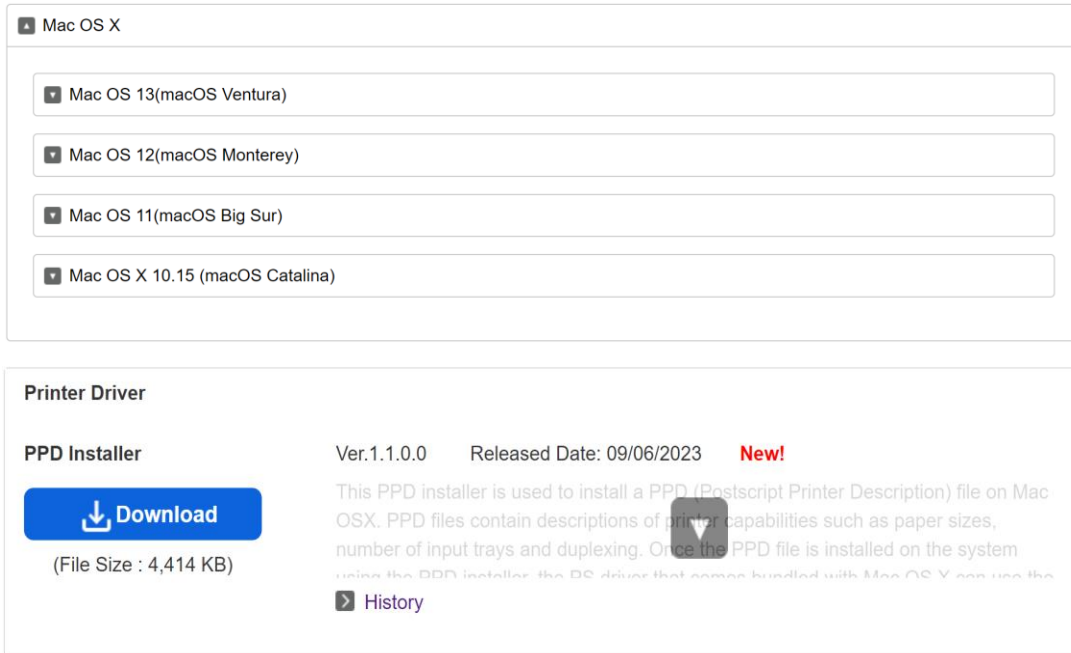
Mac OS X

Mac OS 13(macOS Ventura)

Mac OS 12(macOS Monterey)

Mac OS 11(macOS Big Sur)

Mac OS X 10.15 (macOS Catalina)

Printer Driver

PPD Installer

Download

(File Size : 4,414 KB)

Ver.1.1.0.0 Released Date: 09/06/2023 New!

This PPD installer is used to install a PPD (Postscript Printer Description) file on Mac OSX. PPD files contain descriptions of printer capabilities such as paper sizes, number of input trays and duplexing. Once the PPD file is installed on the system using the PPD installer, the PS driver that comes bundled with Mac OS X can use the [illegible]

History